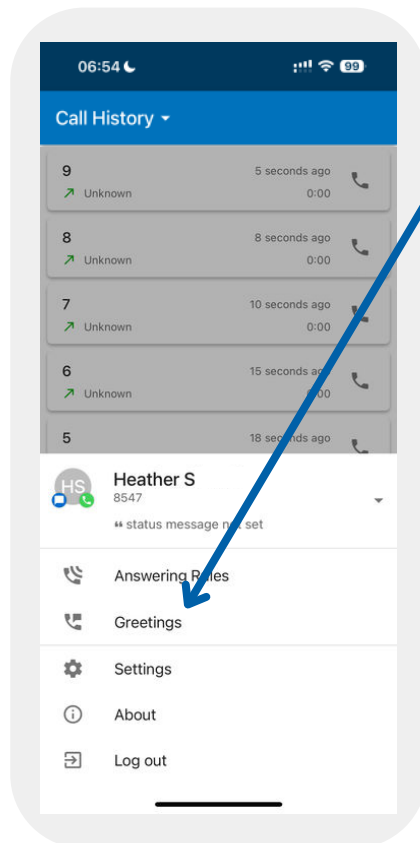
06:54

99

Call History

9
Unknown
5 seconds ago
0:00

8
Unknown
8 seconds ago
0:00

7
Unknown
10 seconds ago
0:00

6
Unknown
15 seconds ago
0:00

5
18 seconds ago

HS
Heather S
8547
❝ status message not set

Answering Rules

Greetings

Settings

About

Log out